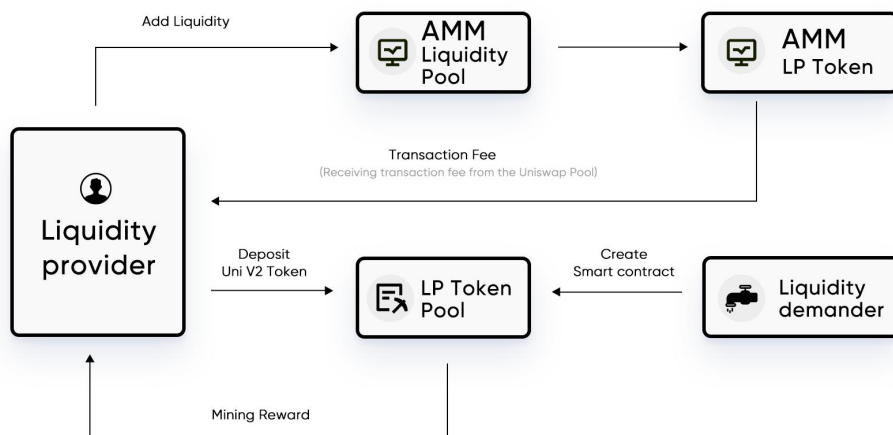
Add Liquidity

AMM Liquidity Pool

AMM LP Token

Transaction Fee
(Receiving transaction fee from the Uniswap Pool)

Liquidity provider

Deposit
Uni V2 Token

LP Token Pool

Create
Smart contract

Liquidity demander

Mining Reward